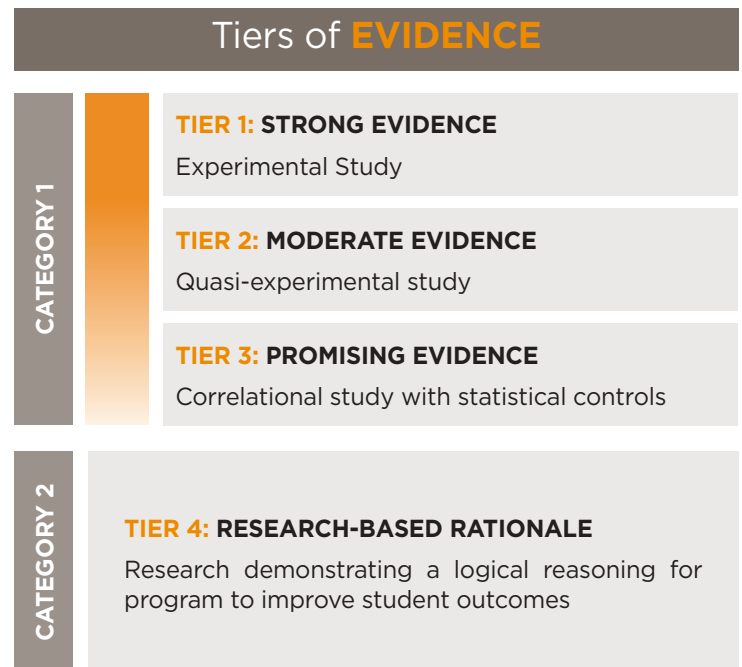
Tiers of EVIDENCE

CATEGORY 1

TIER 1: STRONG EVIDENCE
Experimental Study

TIER 2: MODERATE EVIDENCE
Quasi-experimental study

TIER 3: PROMISING EVIDENCE
Correlational study with statistical controls

CATEGORY 2

TIER 4: RESEARCH-BASED RATIONALE
Research demonstrating a logical reasoning for program to improve student outcomes